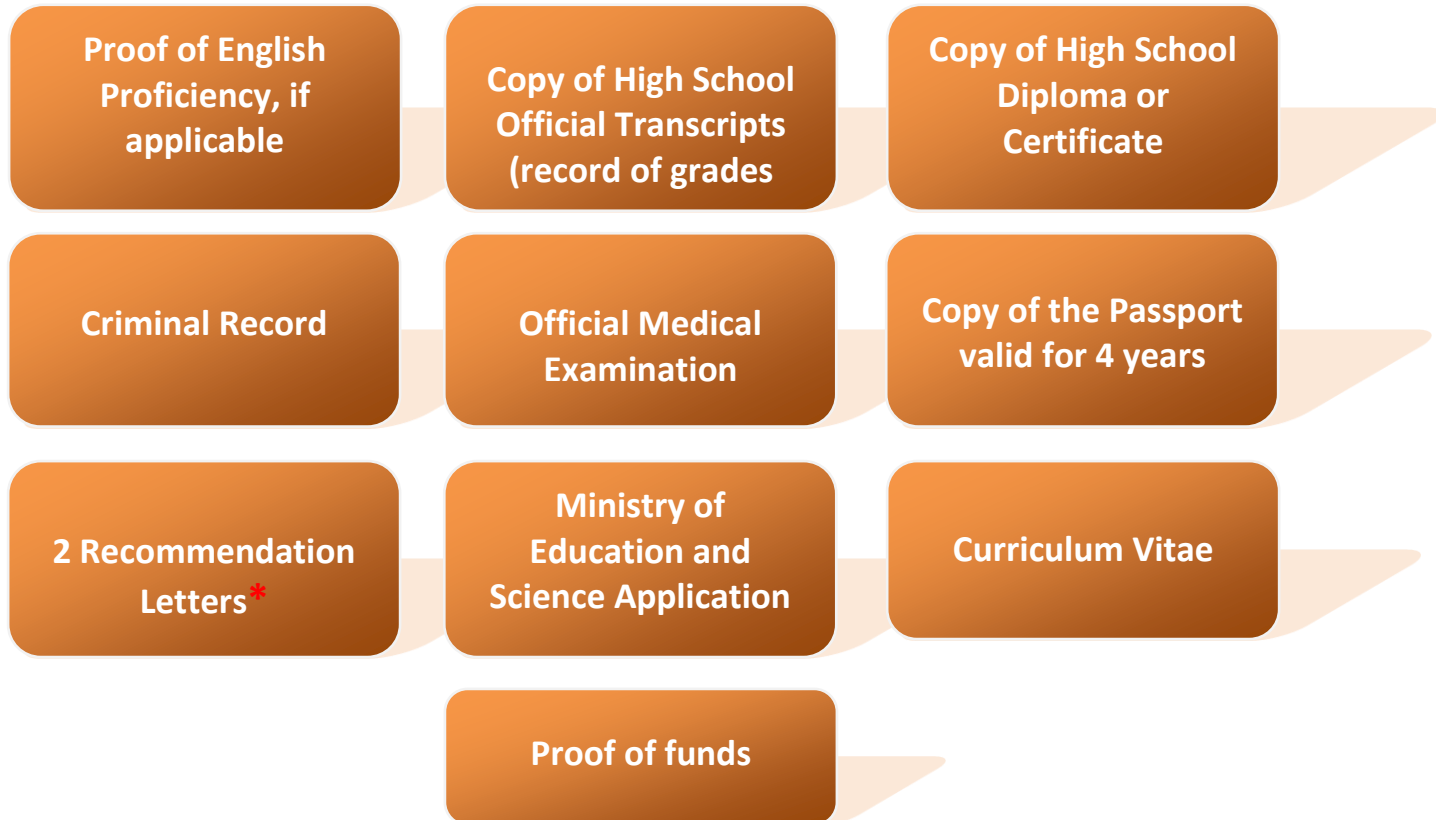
Proof of English Proficiency, if applicable

Copy of High School Official Transcripts (record of grades

Copy of High School Diploma or Certificate

Criminal Record

Official Medical Examination

Copy of the Passport valid for 4 years

2 Recommendation Letters*

Ministry of Education and Science Application

Curriculum Vitae

Proof of funds